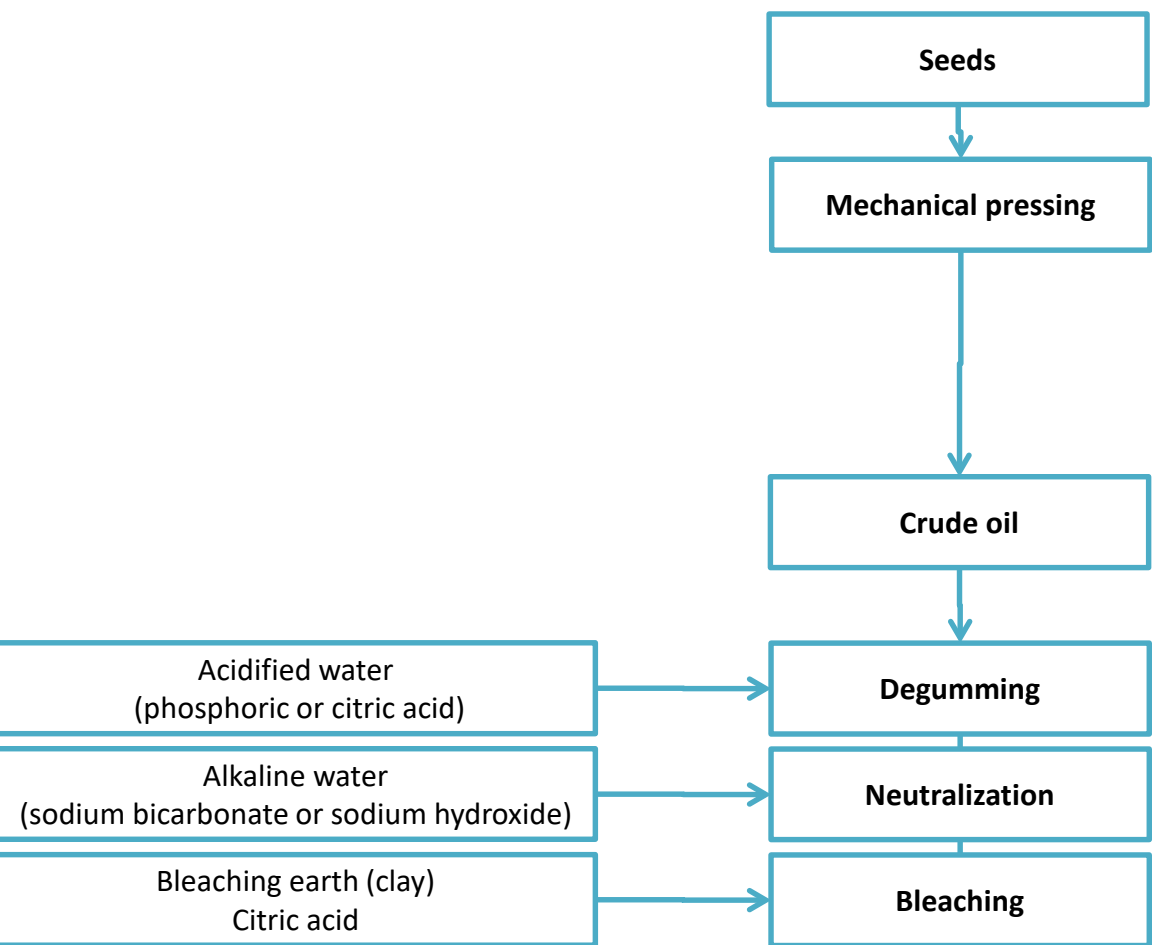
Seeds

Mechanical pressing

Crude oil

Acidified water
(phosphoric or citric acid)

Degumming

Alkaline water
(sodium bicarbonate or sodium hydroxide)

Neutralization

Bleaching earth (clay)
Citric acid

Bleaching